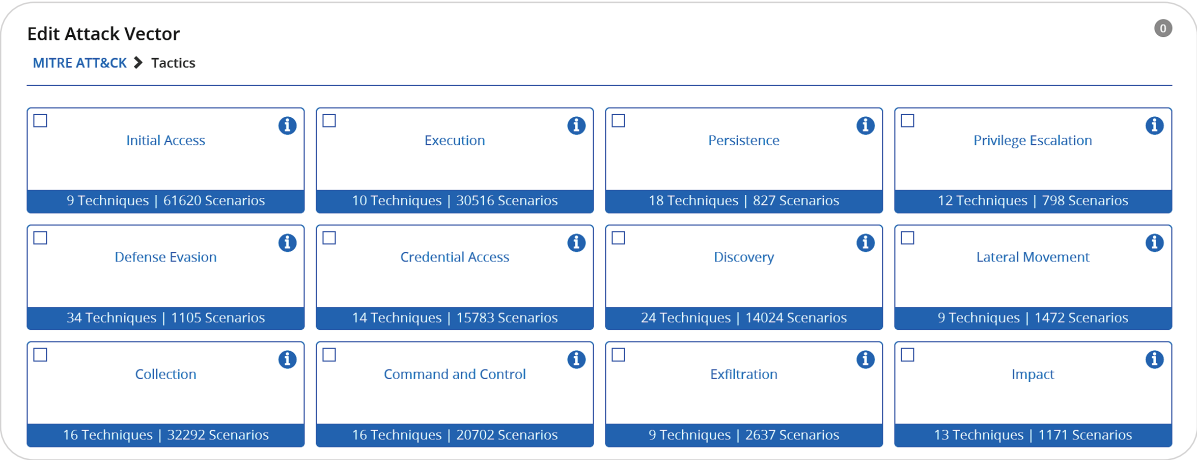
Edit Attack Vector

0

MITRE ATT&CK > Tactics

Initial Access
9 Techniques | 61620 Scenarios

Execution
10 Techniques | 30516 Scenarios

Persistence
18 Techniques | 827 Scenarios

Privilege Escalation
12 Techniques | 798 Scenarios

Defense Evasion
34 Techniques | 1105 Scenarios

Credential Access
14 Techniques | 15783 Scenarios

Discovery
24 Techniques | 14024 Scenarios

Lateral Movement
9 Techniques | 1472 Scenarios

Collection
16 Techniques | 32292 Scenarios

Command and Control
16 Techniques | 20702 Scenarios

Exfiltration
9 Techniques | 2637 Scenarios

Impact
13 Techniques | 1171 Scenarios